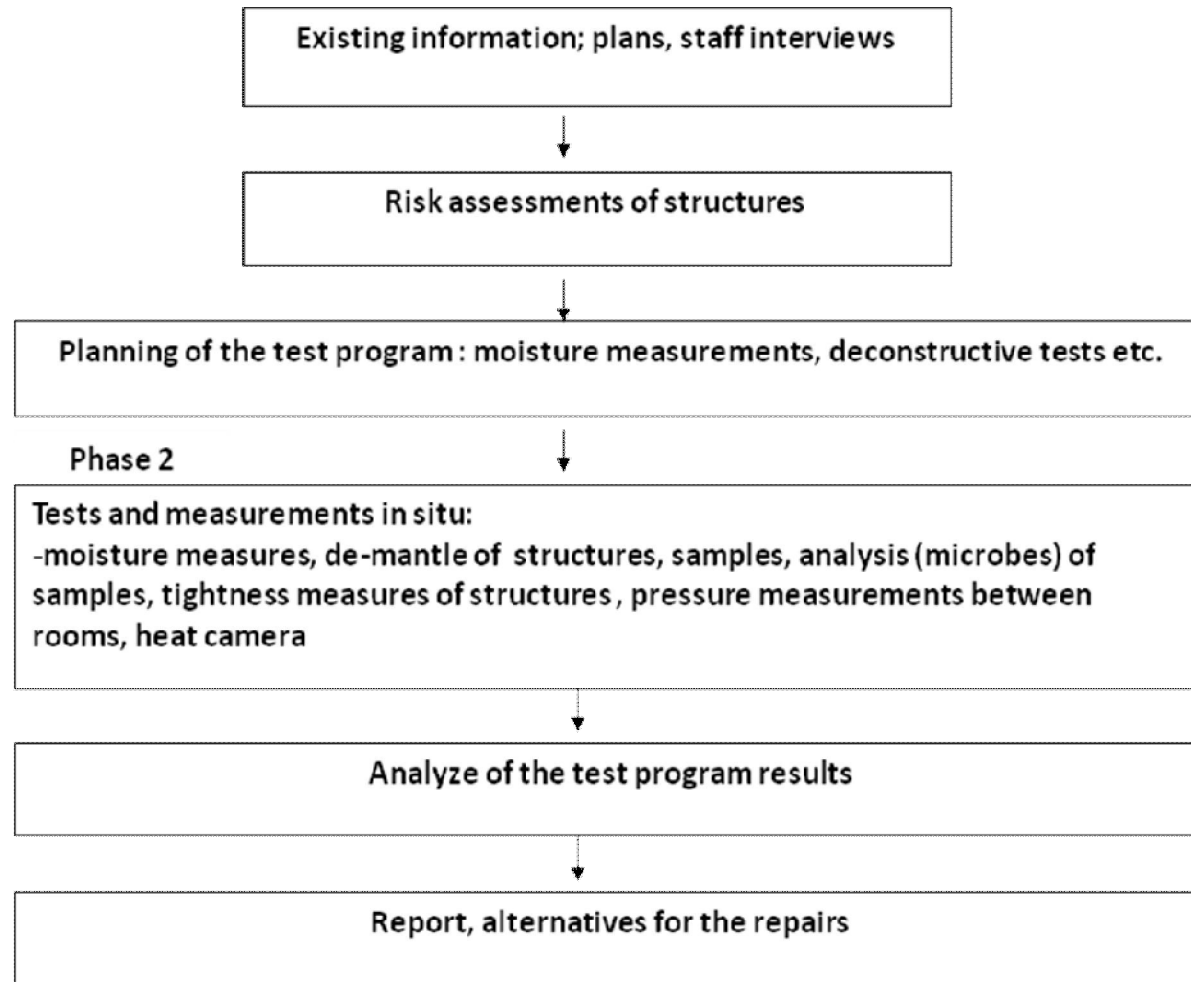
Existing information; plans, staff interviews

Risk assessments of structures

Planning of the test program : moisture measurements, deconstructive tests etc.

Phase 2

Tests and measurements in situ:
-moisture measures, de-mantle of structures, samples, analysis (microbes) of samples, tightness measures of structures , pressure measurements between rooms, heat camera

Analyze of the test program results

Report, alternatives for the repairs